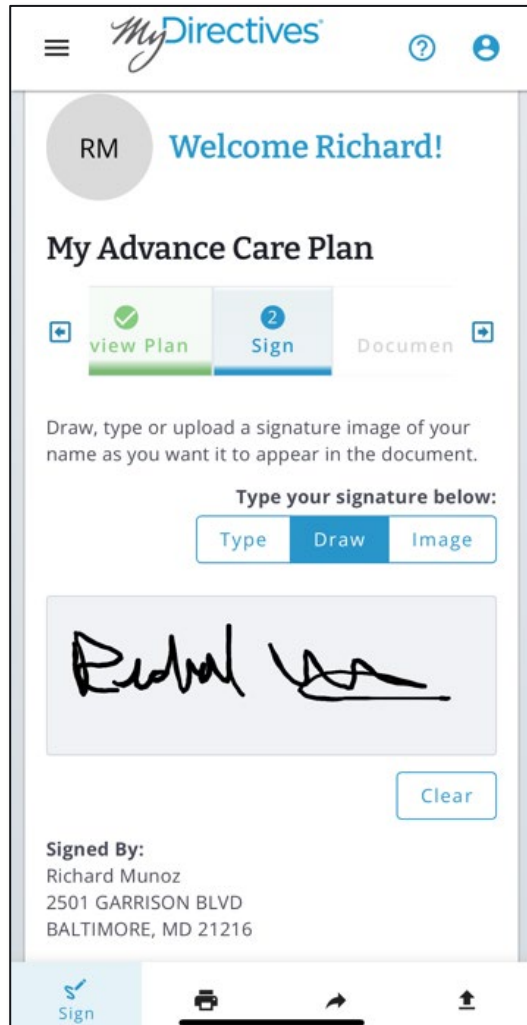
MyDirectives

RM

Welcome Richard!

My Advance Care Plan

view Plan

2
Sign

Documen

Draw, type or upload a signature image of your name as you want it to appear in the document.

Type your signature below:

Type | Draw | Image

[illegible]

Clear

Signed By:
Richard Munoz
2501 GARRISON BLVD
BALTIMORE, MD 21216

Sign